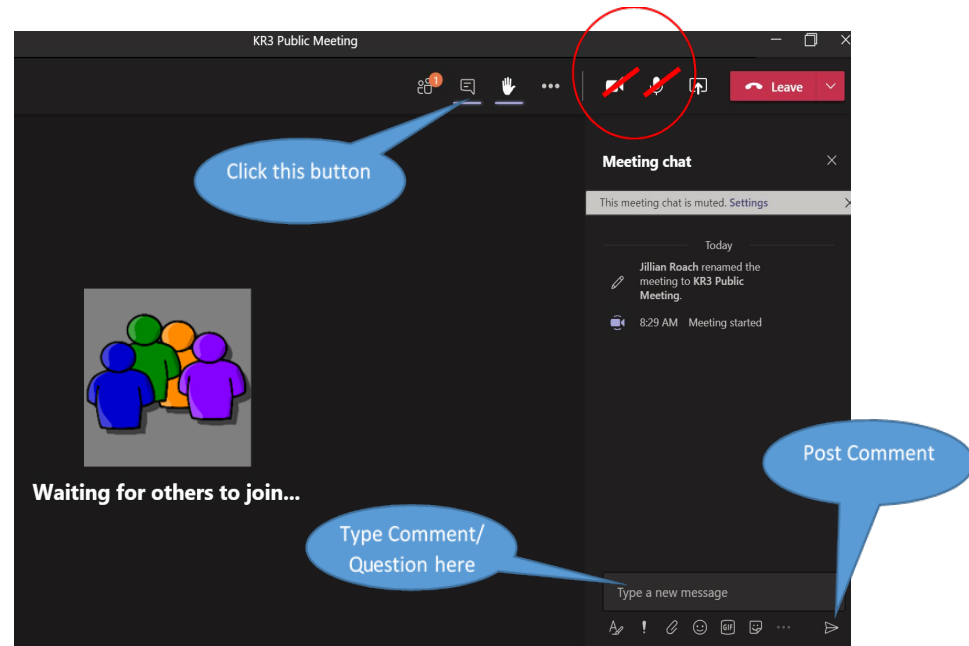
KR3 Public Meeting

1

Leave

Click this button

Meeting chat

This meeting chat is muted. Settings

Today

Jillian Roach renamed the meeting to KR3 Public Meeting.

8:29 AM Meeting started

Waiting for others to join...

Post Comment

Type Comment/ Question here

Type a new message

GIF